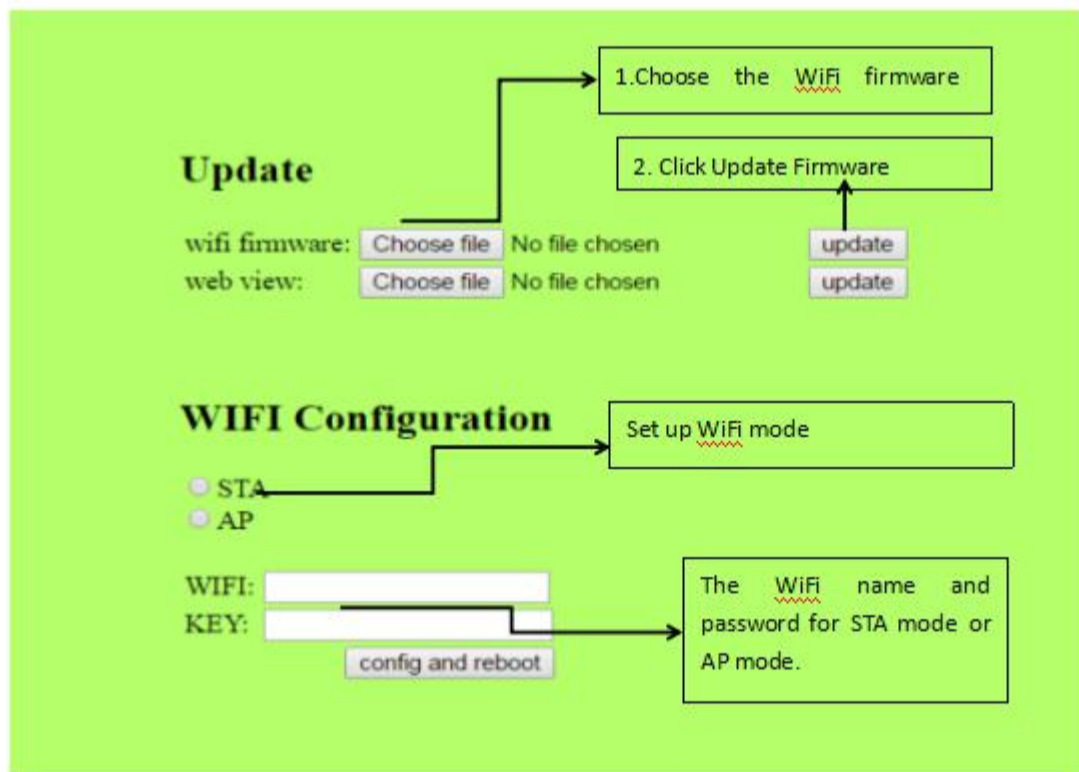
1.Choose the WiFi firmware

2. Click Update Firmware

Update

wifi firmware: Choose file No file chosen update

web view: Choose file No file chosen update

WIFI Configuration

Set up WiFi mode

STA

AP

WIFI:

KEY:

config and reboot

The WiFi name and password for STA mode or AP mode.